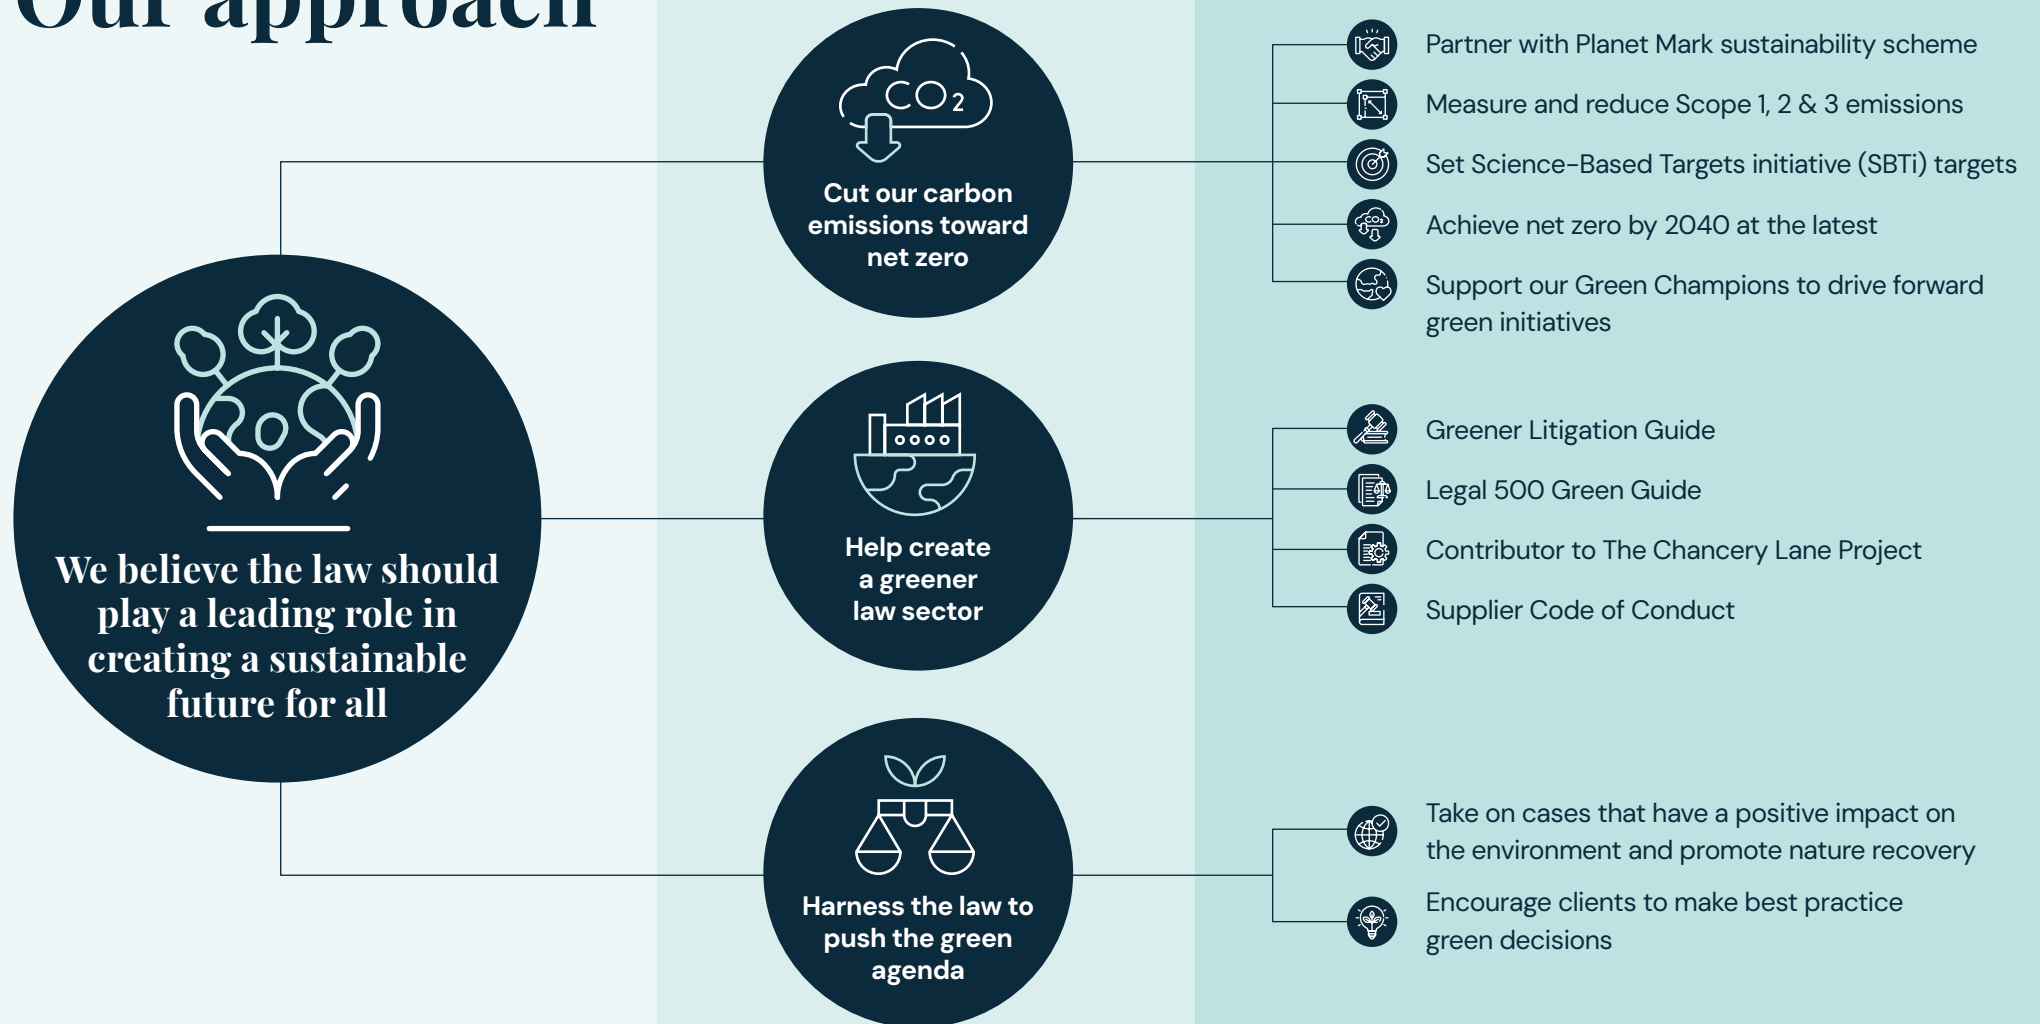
Our approach

We believe the law should play a leading role in creating a sustainable future for all

$CO_2$

Cut our carbon emissions toward net zero

Partner with Planet Mark sustainability scheme

Measure and reduce Scope 1, 2 & 3 emissions

Set Science-Based Targets initiative (SBTi) targets

Achieve net zero by 2040 at the latest

Support our Green Champions to drive forward green initiatives

Help create a greener law sector

Greener Litigation Guide

Legal 500 Green Guide

Contributor to The Chancery Lane Project

Supplier Code of Conduct

Harness the law to push the green agenda

Take on cases that have a positive impact on the environment and promote nature recovery

Encourage clients to make best practice green decisions